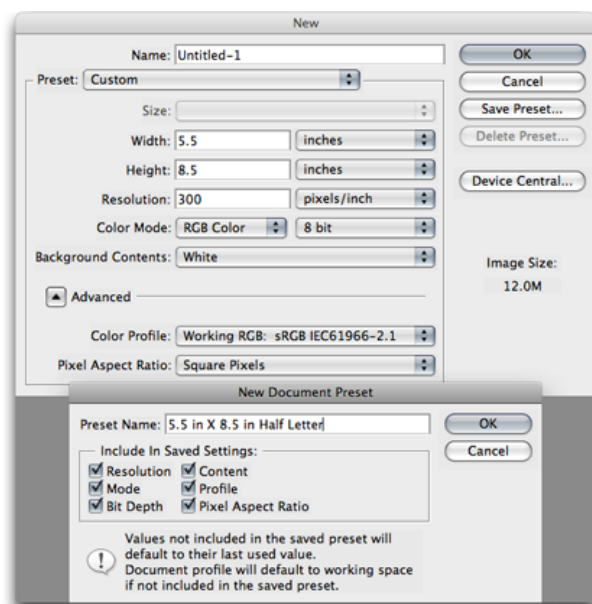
New

Name: Untitled-1

Preset: Custom

Size:

Width: 5.5 inches

Height: 8.5 inches

Resolution: 300 pixels/inch

Color Mode: RGB Color 8 bit

Background Contents: White

Advanced

Color Profile: Working RGB: sRGB IEC61966-2.1

Pixel Aspect Ratio: Square Pixels

OK

Cancel

Save Preset...

Delete Preset...

Device Central...

Image Size:
12.0M

New Document Preset

Preset Name: 5.5 in X 8.5 in Half Letter

OK

Cancel

Include In Saved Settings:

Resolution
Content
Mode
Profile
Bit Depth
Pixel Aspect Ratio

Values not included in the saved preset will default to their last used value.
Document profile will default to working space if not included in the saved preset.